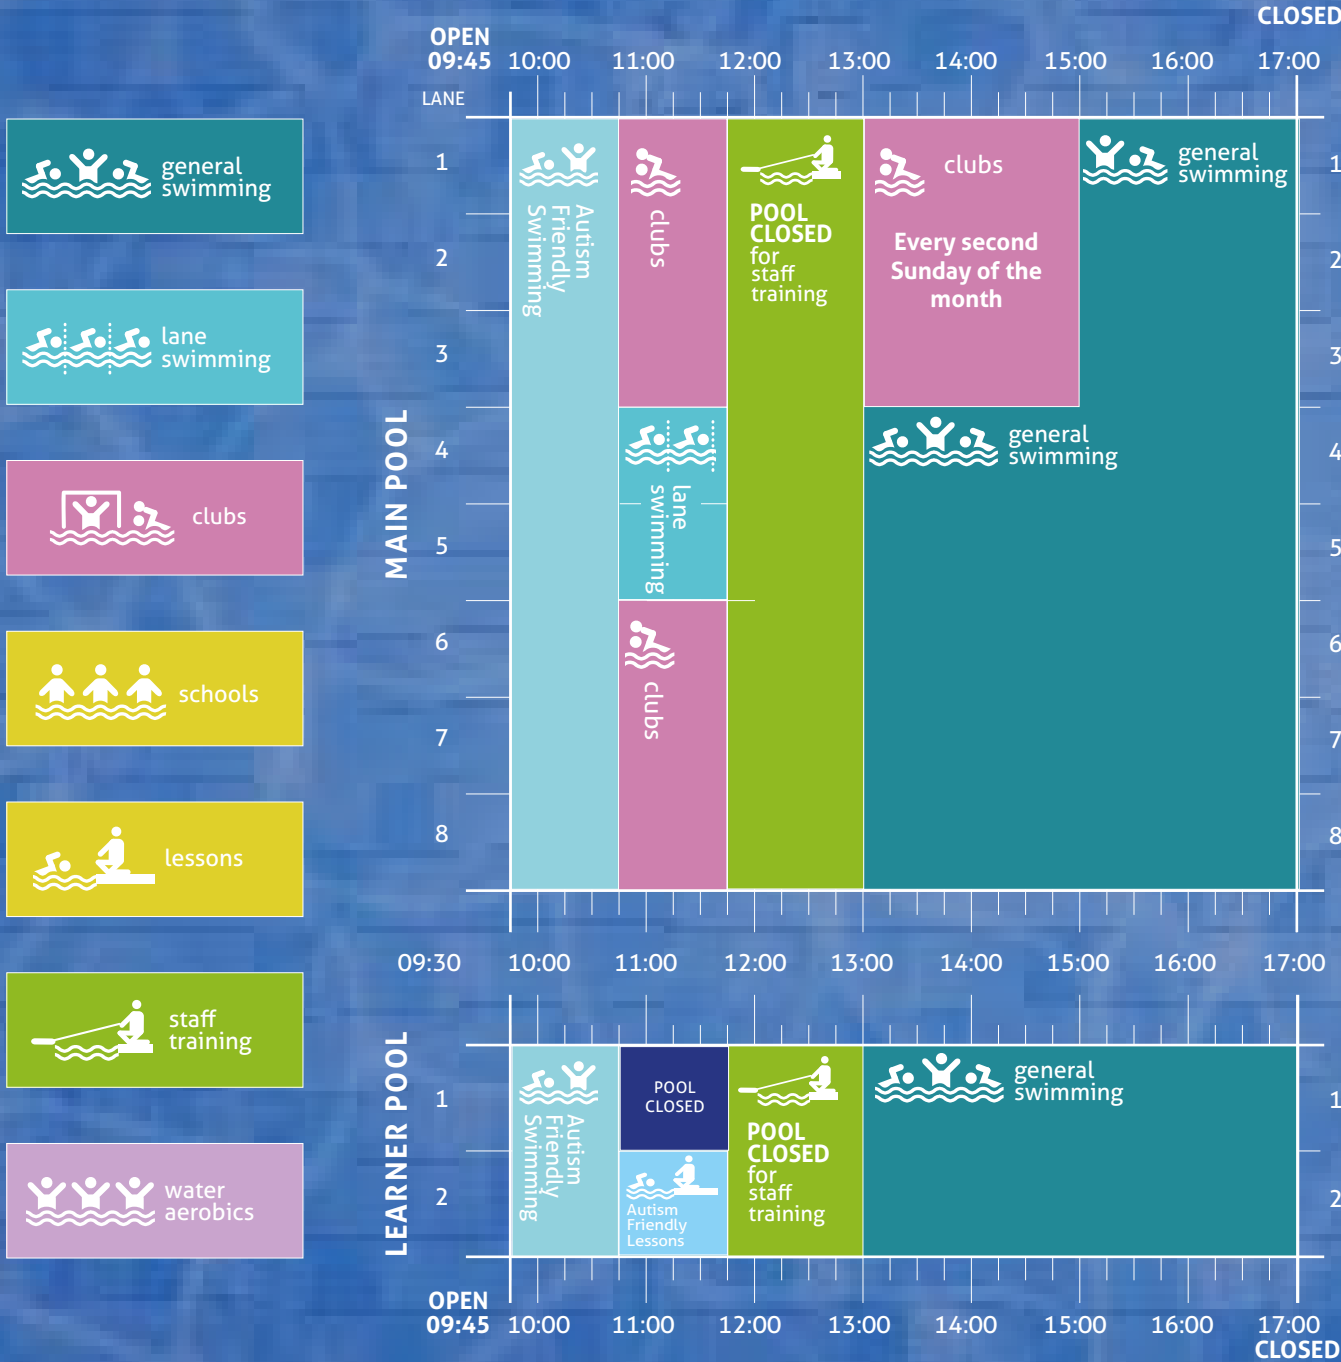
general swimming

lane swimming

clubs

schools

lessons

staff training

water aerobics

OPEN 09:45 10:00 11:00 12:00 13:00 14:00 15:00 16:00 17:00 CLOSED

LANE

MAIN POOL

1
2
3
4
5
6
7
8

Autism Friendly Swimming

clubs

lane swimming

clubs

POOL CLOSED for staff training

clubs

Every second Sunday of the month

general swimming

general swimming

1
2
3
4
5
6
7
8

09:30 10:00 11:00 12:00 13:00 14:00 15:00 16:00 17:00

LEARNER POOL

1
2

Autism Friendly Swimming

POOL CLOSED

Autism Friendly Lessons

POOL CLOSED for staff training

general swimming

1
2

OPEN 09:45 10:00 11:00 12:00 13:00 14:00 15:00 16:00 17:00 CLOSED